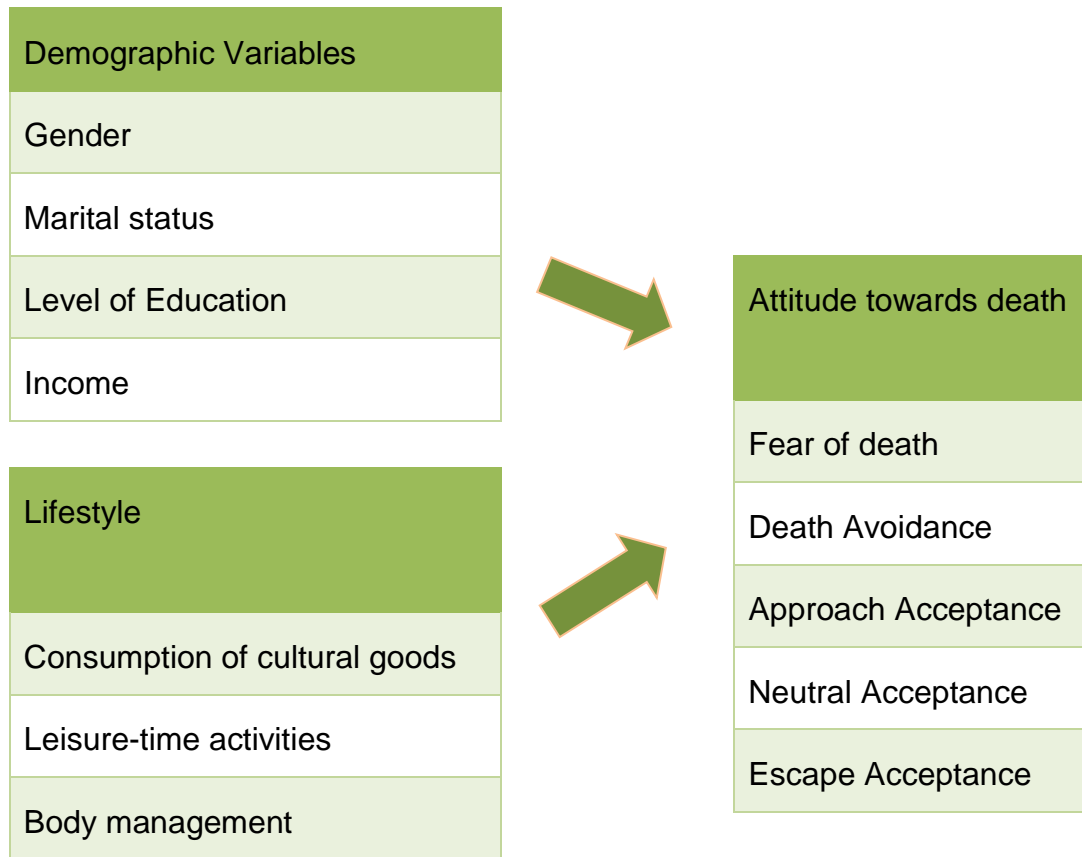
| Demographic Variables |
|---|
| Gender |
| Marital status |
| Level of Education |
| Income |

| Lifestyle |
|---|
| Consumption of cultural goods |
| Leisure-time activities |
| Body management |

| Attitude towards death |
|---|
| Fear of death |
| Death Avoidance |
| Approach Acceptance |
| Neutral Acceptance |
| Escape Acceptance |